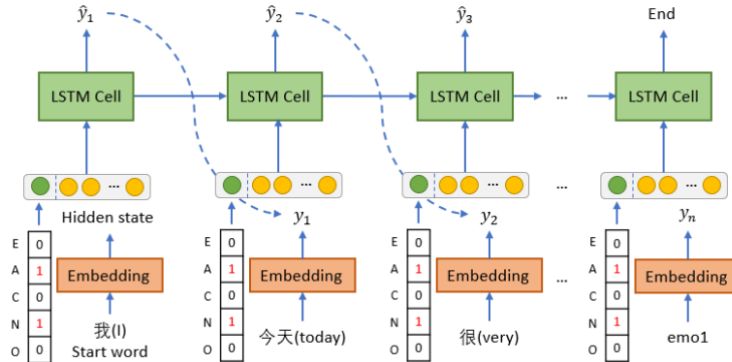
$\hat{y}_1$ $\hat{y}_2$ $\hat{y}_3$ End

LSTM Cell LSTM Cell LSTM Cell ... LSTM Cell

... ... ... ...

Hidden state $y_1$ $y_2$ ... $y_n$

| E | 0 |
|---|---|
| A | 1 |
| C | 0 |
| N | 1 |
| O | 0 |

Embedding

我(I)
Start word

| E | 0 |
|---|---|
| A | 1 |
| C | 0 |
| N | 1 |
| O | 0 |

Embedding

今天(today)

| E | 0 |
|---|---|
| A | 1 |
| C | 0 |
| N | 1 |
| O | 0 |

Embedding

很(very)

...

| E | 0 |
|---|---|
| A | 1 |
| C | 0 |
| N | 1 |
| O | 0 |

Embedding

emo1